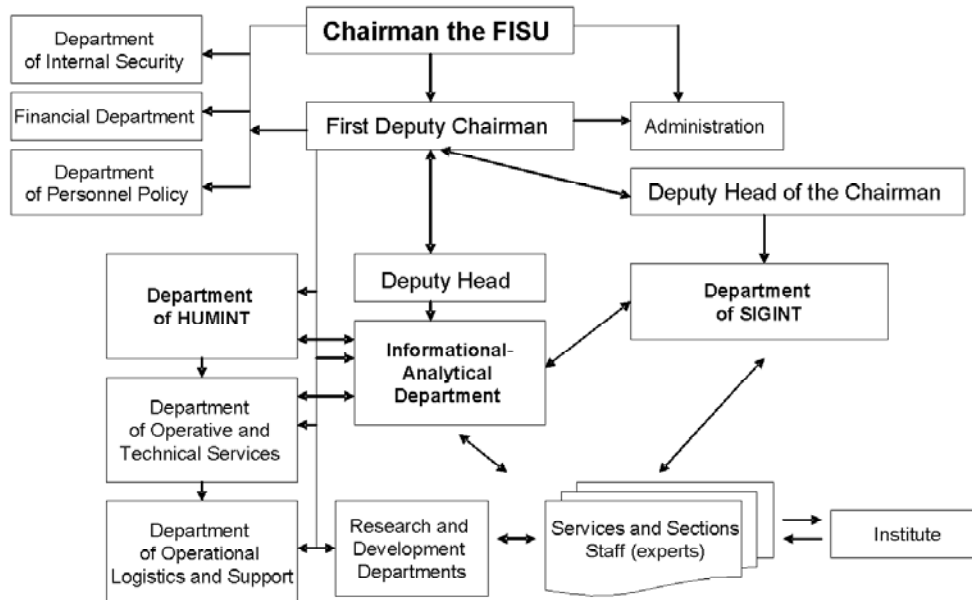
Chairman the FISU

Department of Internal Security

Financial Department

Department of Personnel Policy

First Deputy Chairman

Administration

Deputy Head of the Chairman

Department of HUMINT

Deputy Head

Department of SIGINT

Informational-Analytical Department

Department of Operative and Technical Services

Department of Operational Logistics and Support

Research and Development Departments

Services and Sections Staff (experts)

Institute